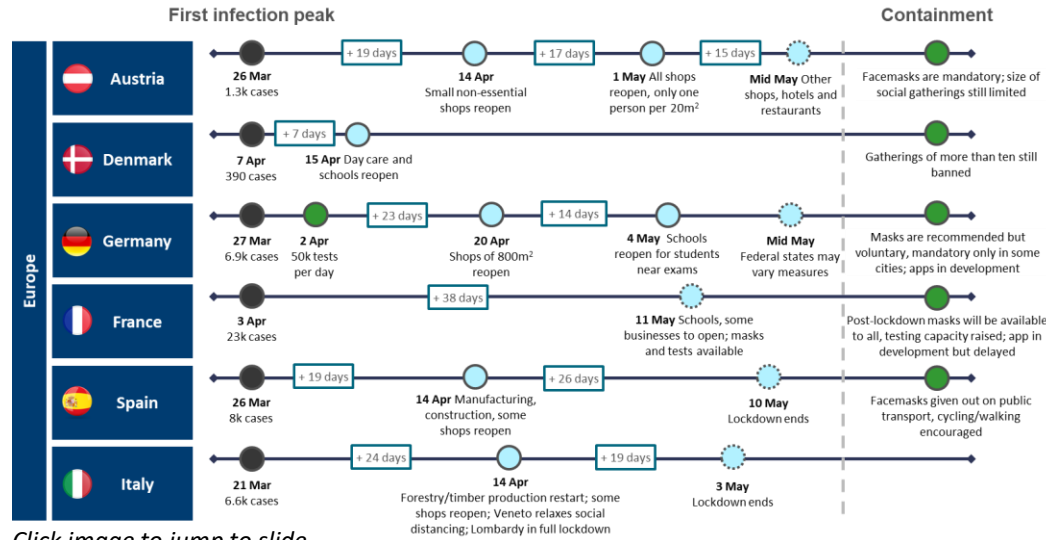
First infection peak

Containment

Europe

Austria

26 Mar
1.3k cases

+ 19 days

14 Apr
Small non-essential shops reopen

+ 17 days

1 May All shops reopen, only one person per 20m$^2$

+ 15 days

Mid May Other shops, hotels and restaurants

Facemasks are mandatory; size of social gatherings still limited

Denmark

7 Apr
390 cases

+ 7 days

15 Apr Day care and schools reopen

Gatherings of more than ten still banned

Germany

27 Mar
6.9k cases

2 Apr
50k tests per day

+ 23 days

20 Apr
Shops of 800m$^2$ reopen

+ 14 days

4 May Schools reopen for students near exams

Mid May
Federal states may vary measures

Masks are recommended but voluntary, mandatory only in some cities; apps in development

France

3 Apr
23k cases

+ 38 days

11 May Schools, some businesses to open; masks and tests available

Post-lockdown masks will be available to all, testing capacity raised; app in development but delayed

Spain

26 Mar
8k cases

+ 19 days

14 Apr Manufacturing, construction, some shops reopen

+ 26 days

10 May
Lockdown ends

Facemasks given out on public transport, cycling/walking encouraged

Italy

21 Mar
6.6k cases

+ 24 days

14 Apr
Forestry/timber production restart; some shops reopen; Veneto relaxes social distancing; Lombardy in full lockdown

+ 19 days

3 May
Lockdown ends

Click image to jump to slide